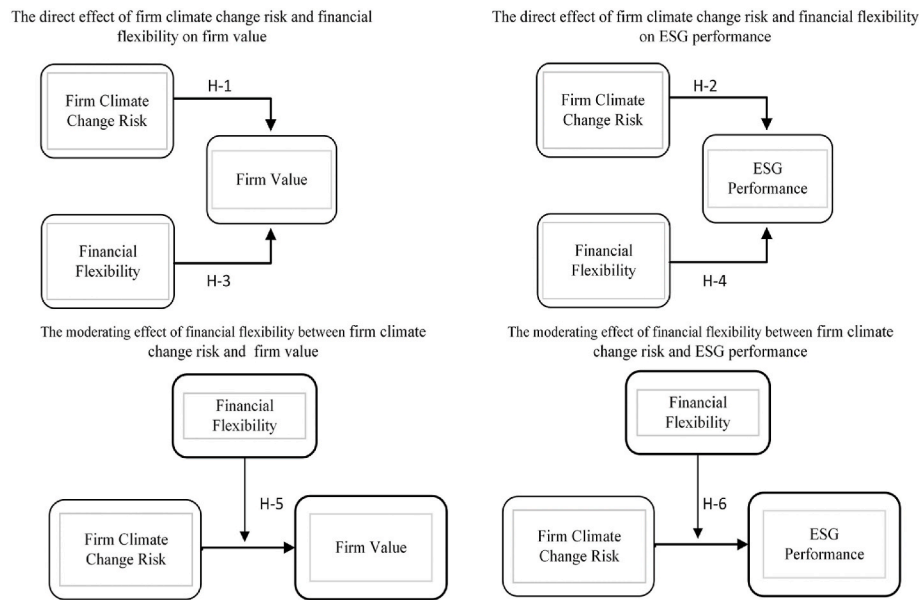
The direct effect of firm climate change risk and financial flexibility on firm value

Firm Climate Change Risk

H-1

Firm Value

Financial Flexibility

H-3

The direct effect of firm climate change risk and financial flexibility on ESG performance

Firm Climate Change Risk

H-2

ESG Performance

Financial Flexibility

H-4

The moderating effect of financial flexibility between firm climate change risk and firm value

Financial Flexibility

H-5

Firm Climate Change Risk

Firm Value

The moderating effect of financial flexibility between firm climate change risk and ESG performance

Financial Flexibility

H-6

Firm Climate Change Risk

ESG Performance